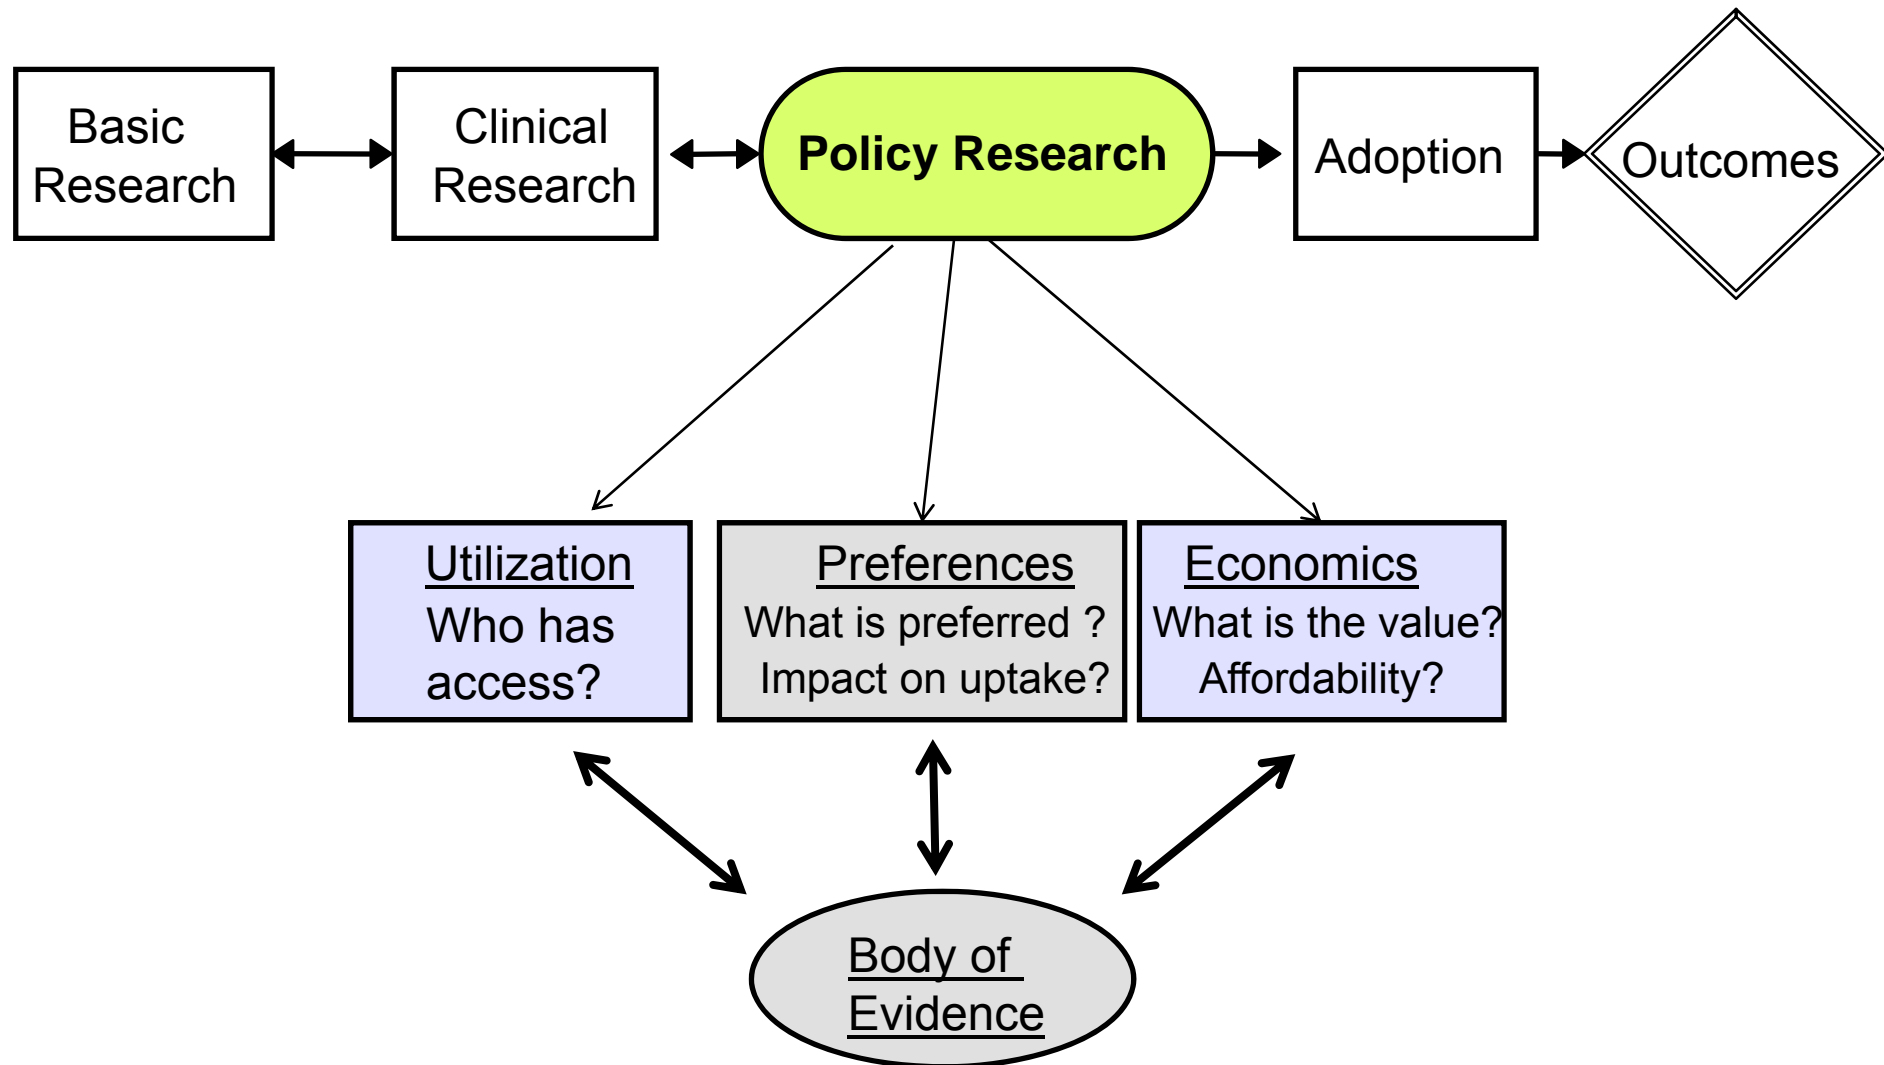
Basic Research

Clinical Research

Policy Research

Adoption

Outcomes

Utilization
Who has access?

Preferences
What is preferred ?
Impact on uptake?

Economics
What is the value?
Affordability?

Body of Evidence